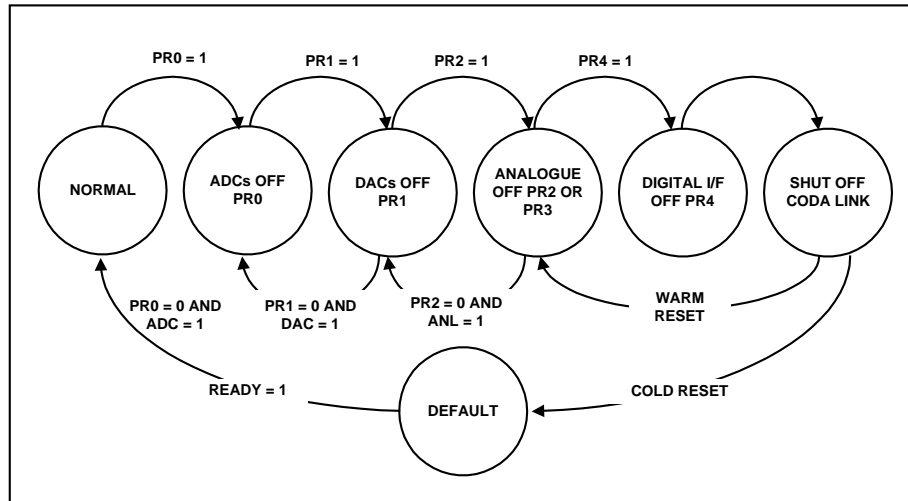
PR0 = 1
PR1 = 1
PR2 = 1
PR4 = 1

NORMAL
ADCs OFF PR0
DACs OFF PR1
ANALOGUE OFF PR2 OR PR3
DIGITAL I/F OFF PR4
SHUT OFF CODA LINK

PR0 = 0 AND ADC = 1
PR1 = 0 AND DAC = 1
PR2 = 0 AND ANL = 1
WARM RESET

READY = 1
DEFAULT
COLD RESET